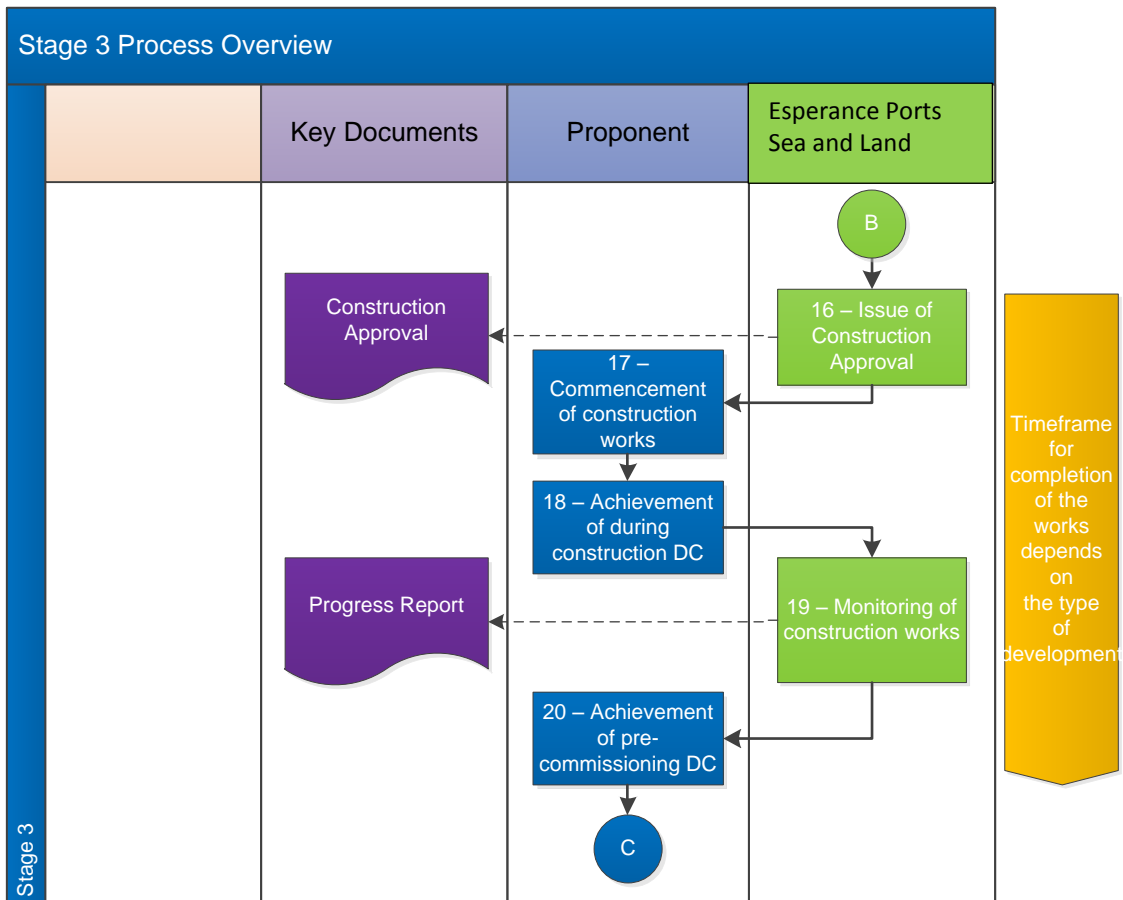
Stage 3 Process Overview

Key Documents

Proponent

Esperance Ports Sea and Land

B

16 – Issue of Construction Approval

Construction Approval

17 – Commencement of construction works

18 – Achievement of during construction DC

19 – Monitoring of construction works

Progress Report

20 – Achievement of pre-commissioning DC

C

Timeframe for completion of the works depends on the type of development

Stage 3